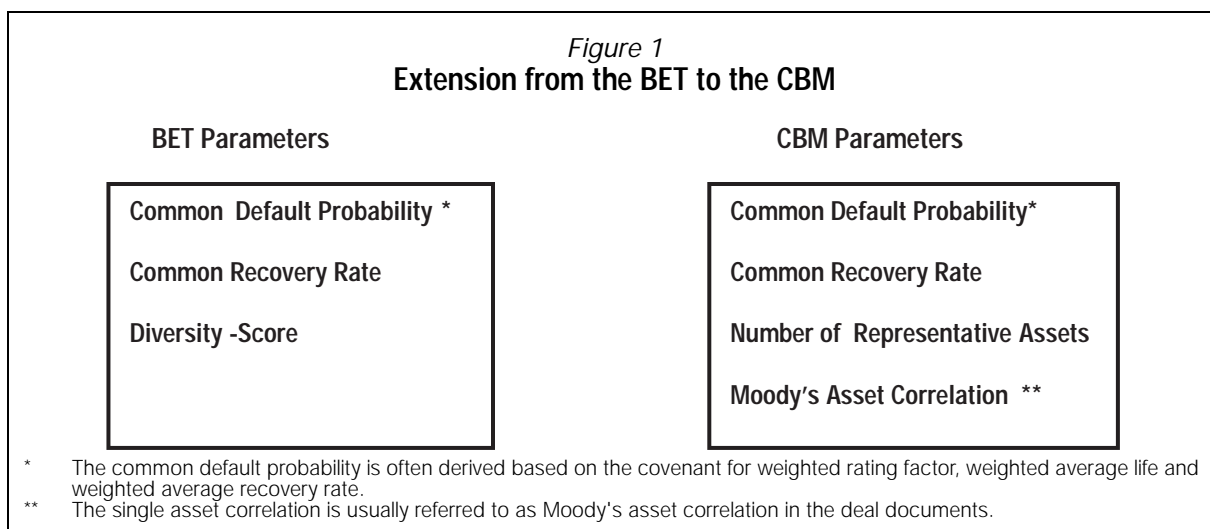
Figure 1
Extension from the BET to the CBM

BET Parameters

Common Default Probability *

Common Recovery Rate

Diversity -Score

CBM Parameters

Common Default Probability*

Common Recovery Rate

Number of Representative Assets

Moody's Asset Correlation **

* The common default probability is often derived based on the covenant for weighted rating factor, weighted average life and weighted average recovery rate.
** The single asset correlation is usually referred to as Moody's asset correlation in the deal documents.